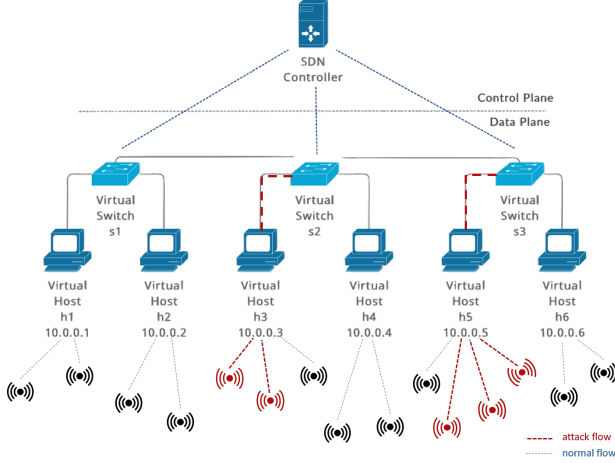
SDN Controller

Control Plane

Data Plane

Virtual Switch s1

Virtual Switch s2

Virtual Switch s3

Virtual Host h1 10.0.0.1

Virtual Host h2 10.0.0.2

Virtual Host h3 10.0.0.3

Virtual Host h4 10.0.0.4

Virtual Host h5 10.0.0.5

Virtual Host h6 10.0.0.6

attack flow

normal flow